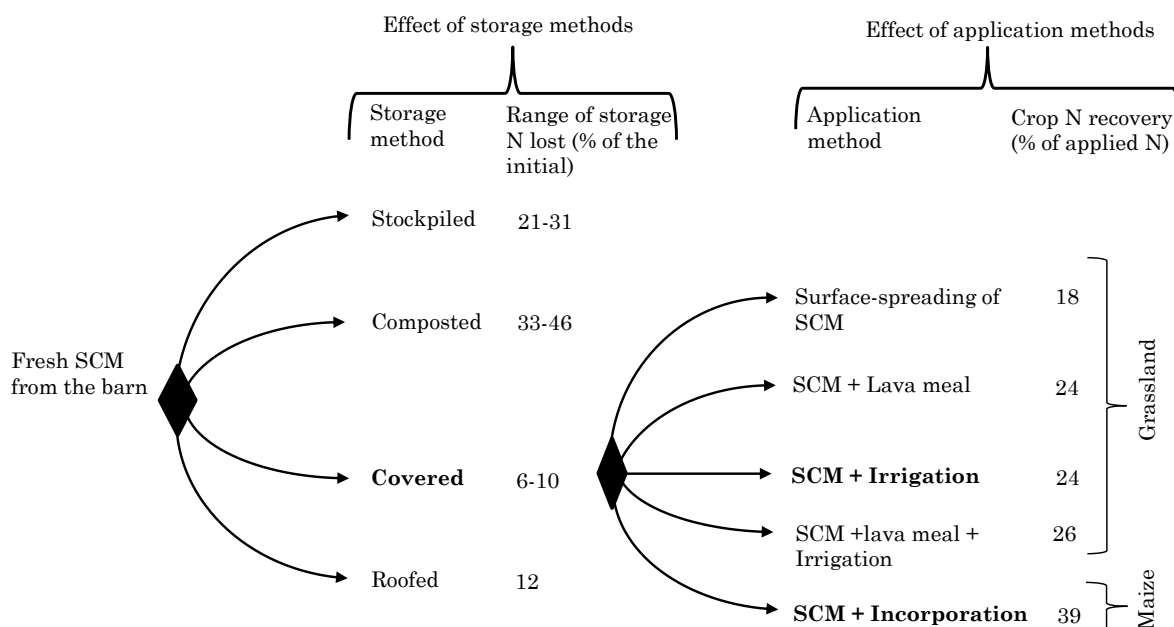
Effect of storage methods

Effect of application methods

Storage method

Range of storage N lost (% of the initial)

Application method

Crop N recovery (% of applied N)

Fresh SCM from the barn

Stockpiled 21-31

Composted 33-46

**Covered** 6-10

Roofed 12

Surface-spreading of SCM 18

SCM + Lava meal 24

**SCM + Irrigation** 24

SCM +lava meal + Irrigation 26

**SCM + Incorporation** 39

Grassland

Maize